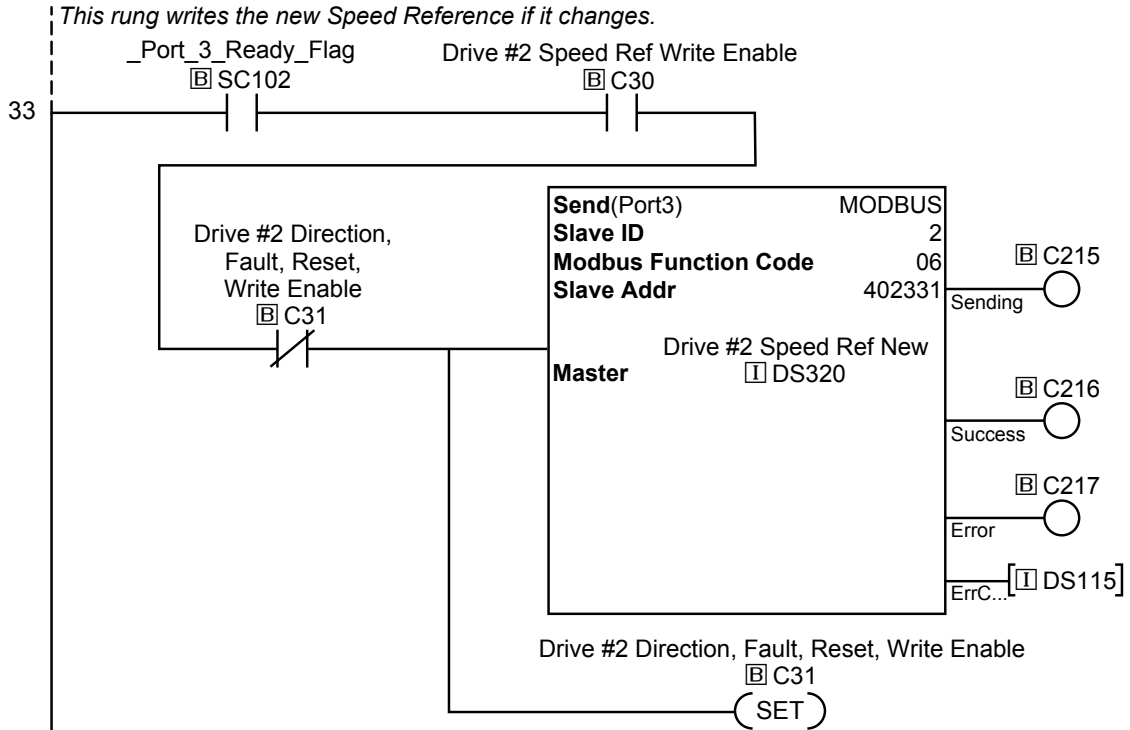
This rung writes the new Speed Reference if it changes.

33

_Port_3_Ready_Flag
B SC102

Drive #2 Speed Ref Write Enable
B C30

Drive #2 Direction, Fault, Reset, Write Enable
B C31

Send(Port3) MODBUS
Slave ID 2
Modbus Function Code 06
Slave Addr 402331

Drive #2 Speed Ref New
Master I DS320

B C215
Sending

B C216
Success

B C217
Error

ErrC... I DS115

Drive #2 Direction, Fault, Reset, Write Enable
B C31
SET